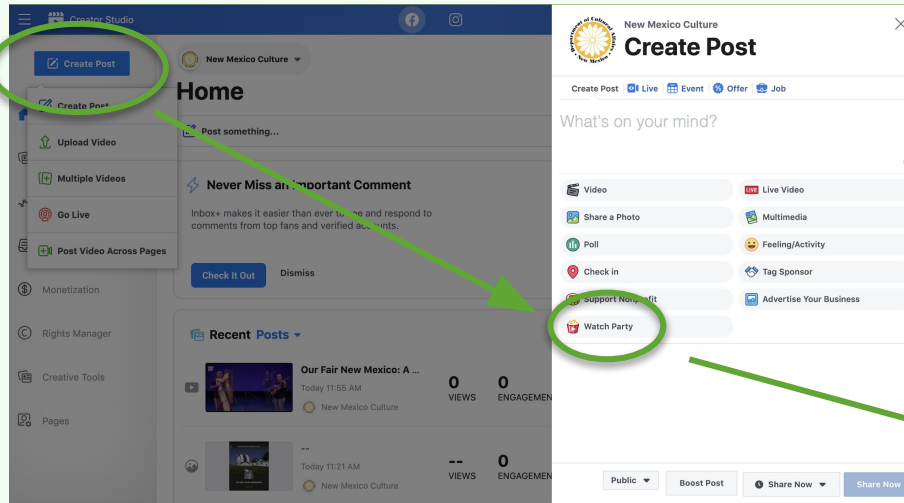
Creator Studio

Create Post

Create Post
Upload Video
Multiple Videos
Go Live
Post Video Across Pages

Monetization
Rights Manager
Creative Tools
Pages

New Mexico Culture

Home

Post something...

Never Miss an Important Comment

Inbox+ makes it easier than ever to see and respond to comments from top fans and verified accounts.

Check It Out
Dismiss

Recent Posts

Our Fair New Mexico: A ...
Today 11:55 AM
New Mexico Culture
0 VIEWS
0 ENGAGEMEN

--
Today 11:21 AM
New Mexico Culture
-- VIEWS
0 ENGAGEMEN

Department of Cultural Affairs New Mexico
New Mexico Culture
Create Post

Create Post | Live | Event | Offer | Job

What's on your mind?

Video
Live Video
Share a Photo
Multimedia
Poll
Feeling/Activity
Check in
Tag Sponsor
Support Nonprofit
Advertise Your Business
Watch Party

Public
Boost Post
Share Now
Share Now